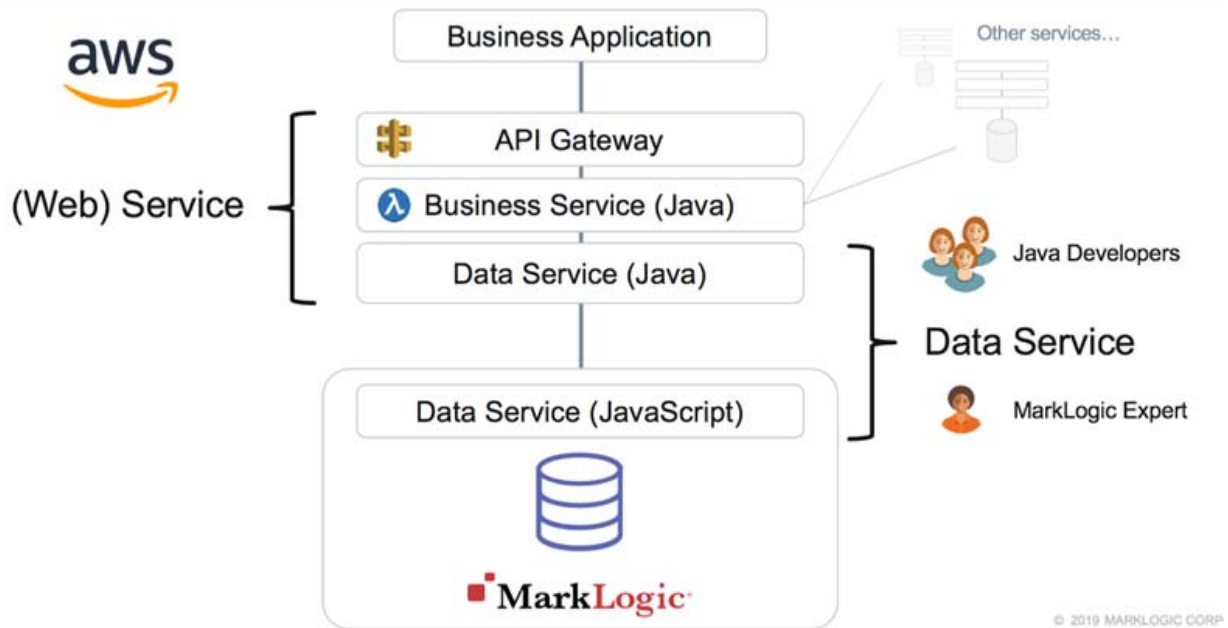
aws

Business Application

Other services…

API Gateway

(Web) Service

Business Service (Java)

Data Service (Java)

Java Developers

Data Service

Data Service (JavaScript)

MarkLogic Expert

MarkLogic

© 2019 MARKLOGIC CORP